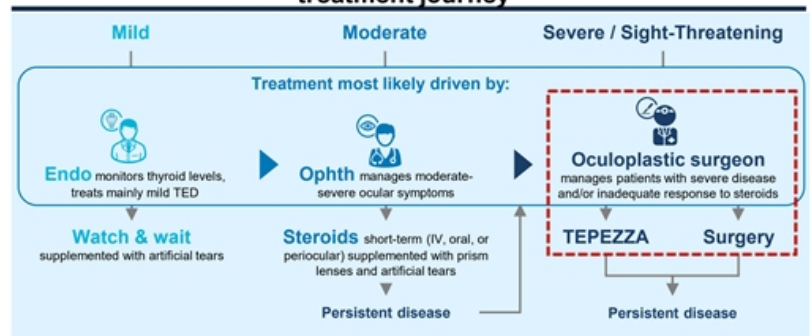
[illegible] journey

Mild

Moderate

Severe / Sight-Threatening

Treatment most likely driven by:

Endo monitors thyroid levels, treats mainly mild TED

Ophth manages moderate-severe ocular symptoms

Oculoplastic surgeon manages patients with severe disease and/or inadequate response to steroids

Watch & wait supplemented with artificial tears

Steroids short-term (IV, oral, or periocular) supplemented with prism lenses and artificial tears

Persistent disease

TEPEZZA

Surgery

Persistent disease